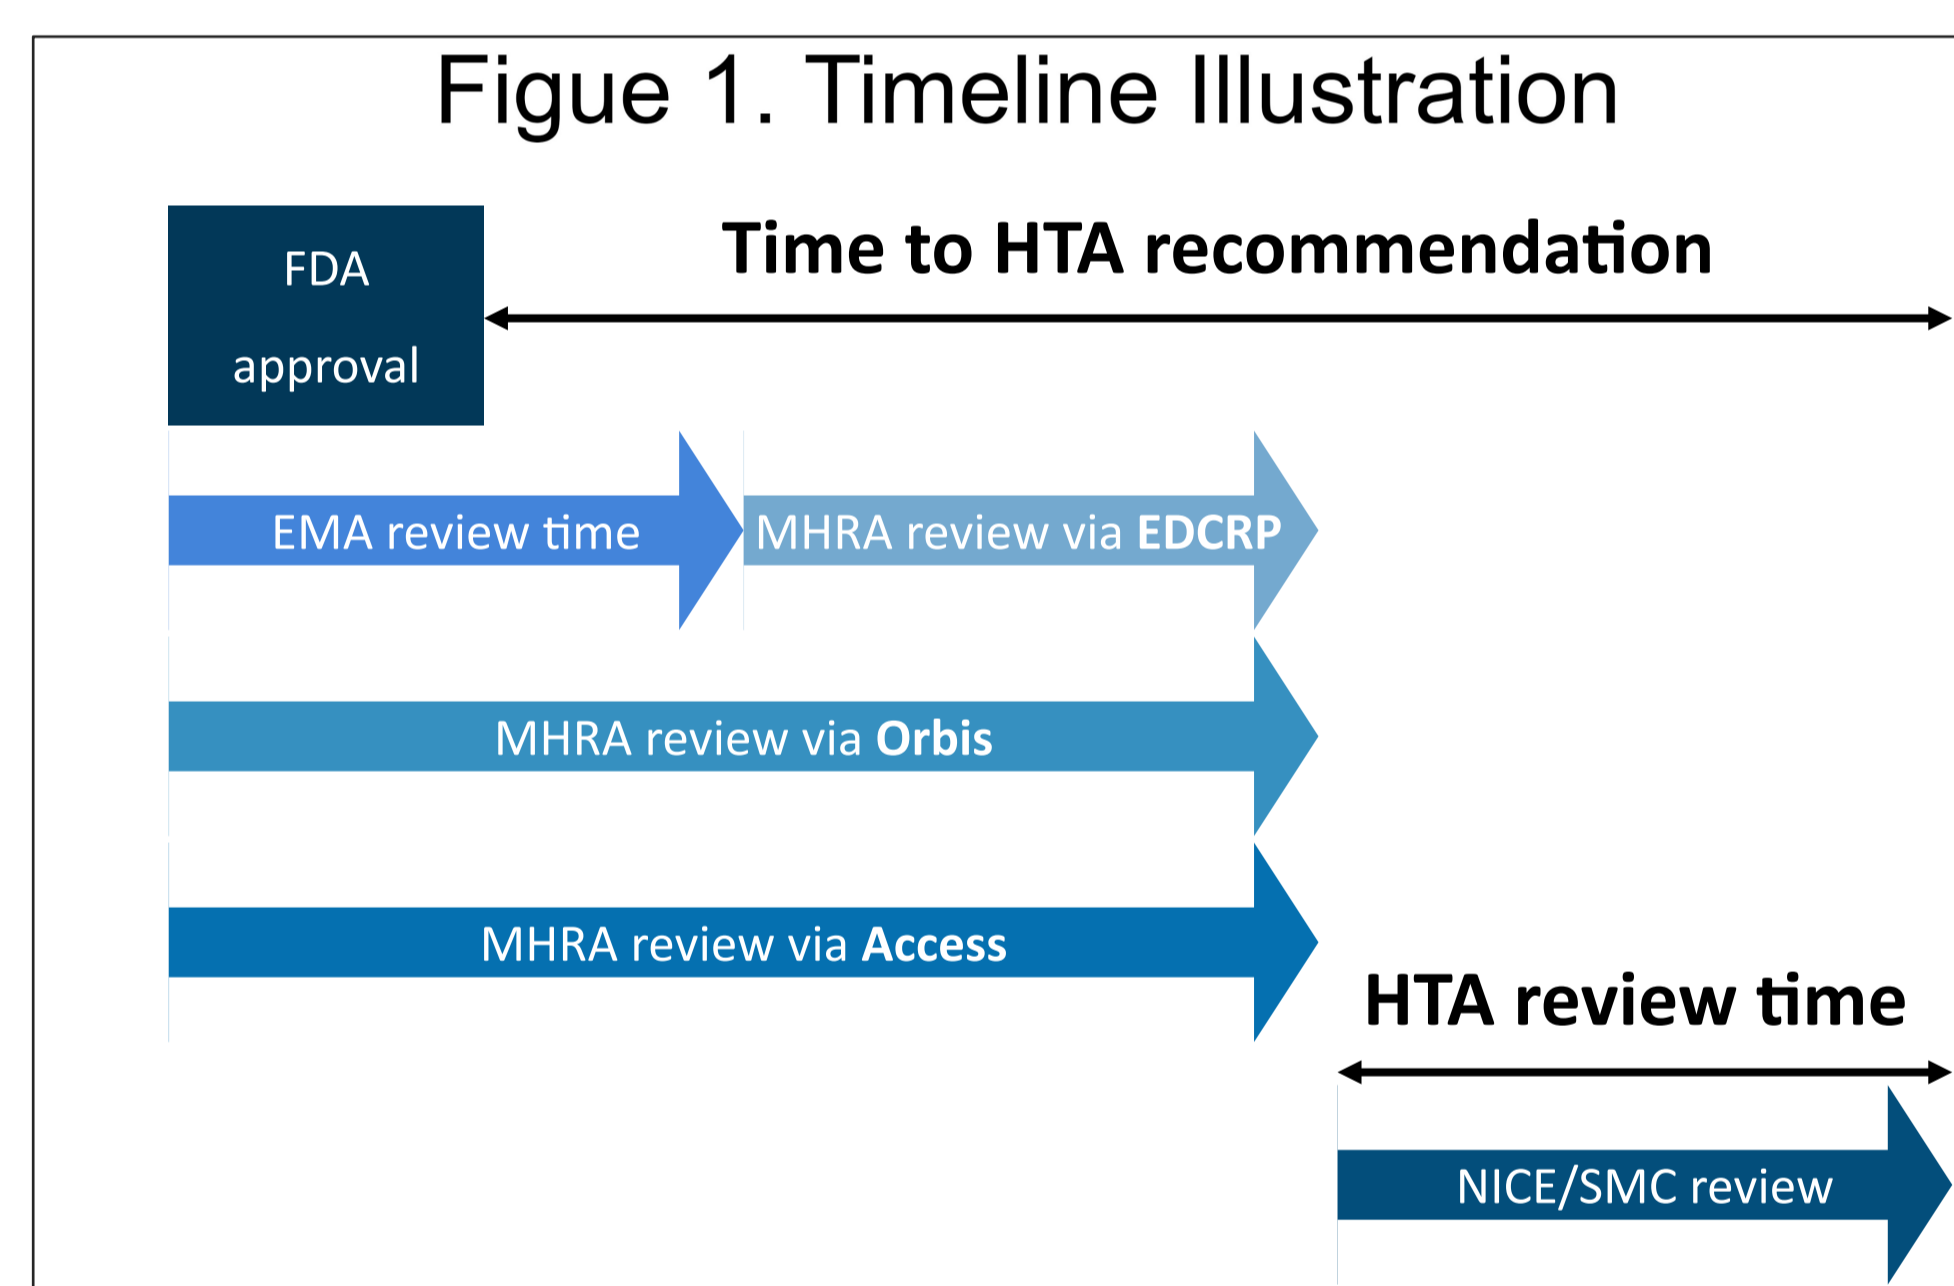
Figue 1. Timeline Illustration

FDA approval

Time to HTA recommendation

EMA review time

MHRA review via **EDCRP**

MHRA review via **Orbis**

MHRA review via **Access**

HTA review time

NICE/SMC review